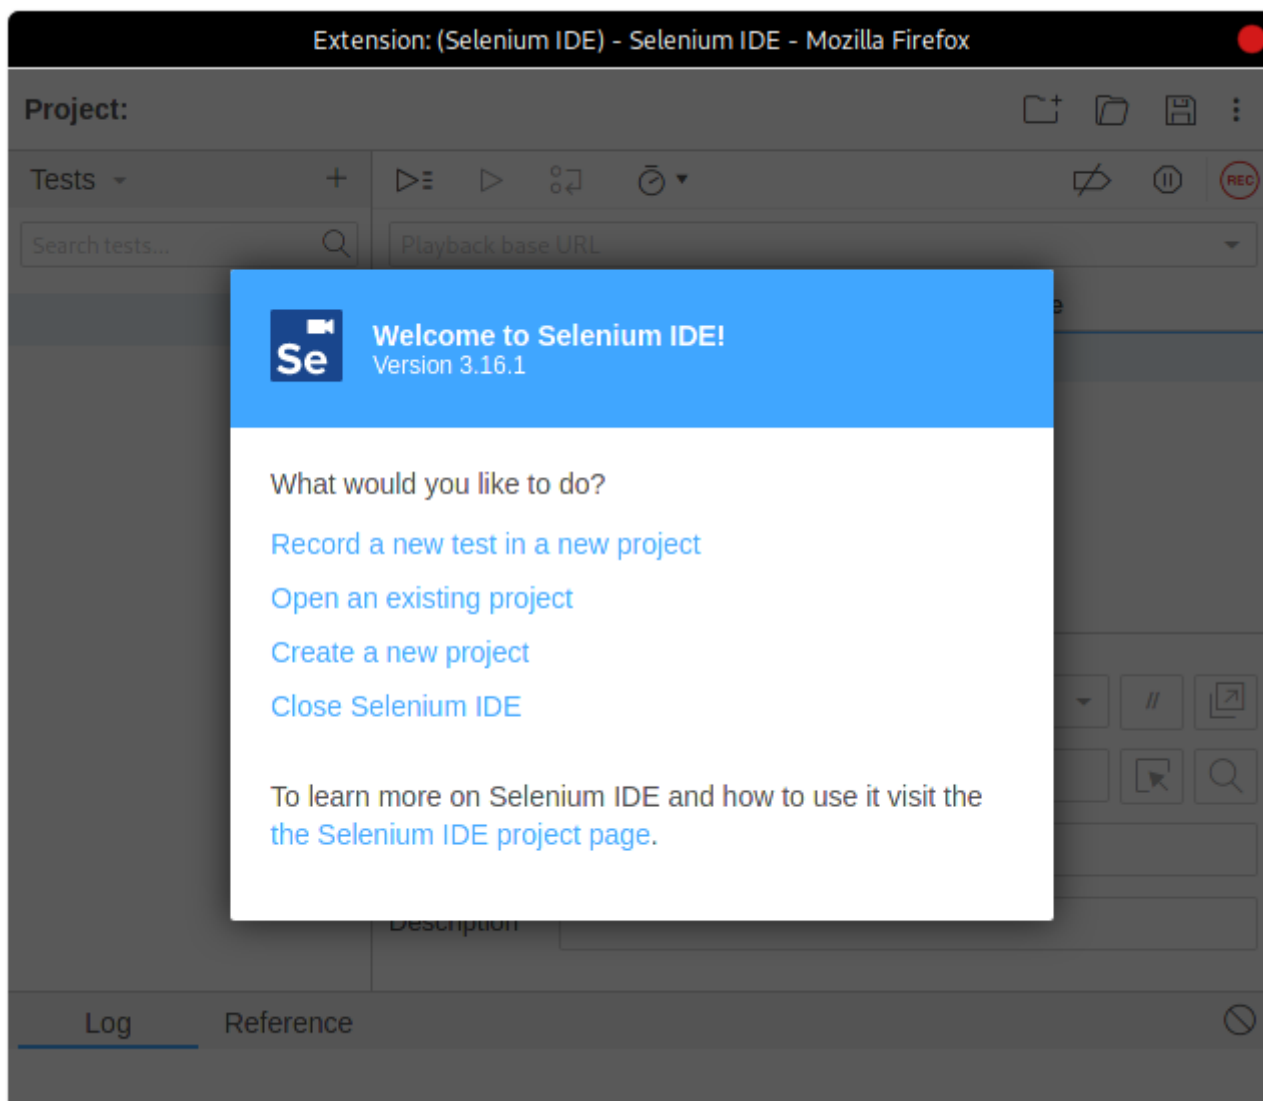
Extension: (Selenium IDE) - Selenium IDE - Mozilla Firefox

Project:

Tests

Search tests...

Playback base URL

REC

Se

Welcome to Selenium IDE!
Version 3.16.1

What would you like to do?

Record a new test in a new project

Open an existing project

Create a new project

Close Selenium IDE

To learn more on Selenium IDE and how to use it visit the the Selenium IDE project page.

Description

//

Log

Reference